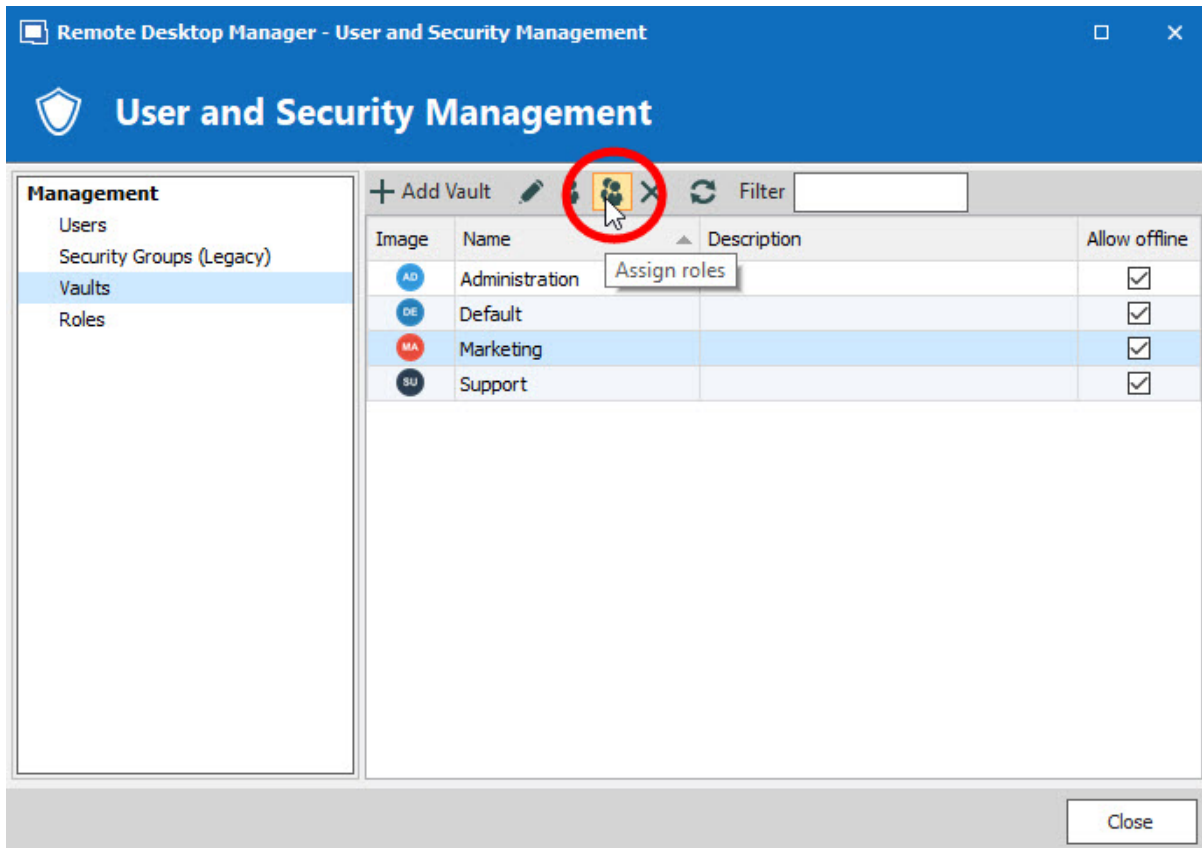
Remote Desktop Manager - User and Security Management

User and Security Management

Management
Users
Security Groups (Legacy)
Vaults
Roles

Add Vault

Filter

Assign roles

| Image | Name | Description | Allow offline |
|---|---|---|---|
| AD | Administration | | ☑ |
| DE | Default | | ☑ |
| MA | Marketing | | ☑ |
| SU | Support | | ☑ |

Close